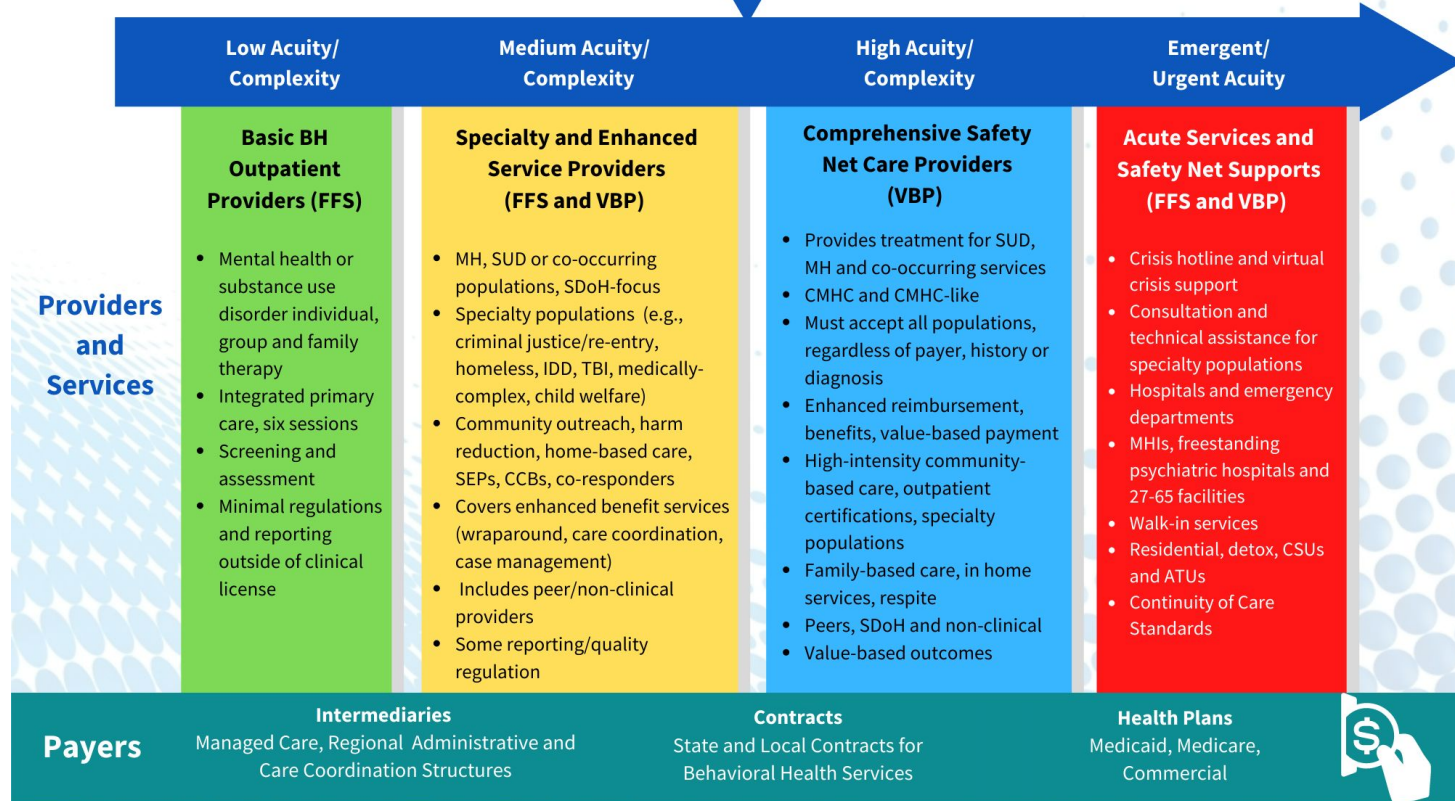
Low Acuity/ Complexity

Medium Acuity/ Complexity

High Acuity/ Complexity

Emergent/ Urgent Acuity

Providers and Services

Basic BH Outpatient Providers (FFS)

- Mental health or substance use disorder individual, group and family therapy
- Integrated primary care, six sessions
- Screening and assessment
- Minimal regulations and reporting outside of clinical license

Specialty and Enhanced Service Providers (FFS and VBP)

- MH, SUD or co-occurring populations, SDoH-focus
- Specialty populations (e.g., criminal justice/re-entry, homeless, IDD, TBI, medically-complex, child welfare)
- Community outreach, harm reduction, home-based care, SEPs, CCBs, co-responders
- Covers enhanced benefit services (wraparound, care coordination, case management)
- Includes peer/non-clinical providers
- Some reporting/quality regulation

Comprehensive Safety Net Care Providers (VBP)

- Provides treatment for SUD, MH and co-occurring services
- CMHC and CMHC-like
- Must accept all populations, regardless of payer, history or diagnosis
- Enhanced reimbursement, benefits, value-based payment
- High-intensity community-based care, outpatient certifications, specialty populations
- Family-based care, in home services, respite
- Peers, SDoH and non-clinical
- Value-based outcomes

Acute Services and Safety Net Supports (FFS and VBP)

- Crisis hotline and virtual crisis support
- Consultation and technical assistance for specialty populations
- Hospitals and emergency departments
- MHIs, freestanding psychiatric hospitals and 27-65 facilities
- Walk-in services
- Residential, detox, CSUs and ATUs
- Continuity of Care Standards

Payers

Intermediaries
Managed Care, Regional Administrative and Care Coordination Structures

Contracts
State and Local Contracts for Behavioral Health Services

Health Plans
Medicaid, Medicare, Commercial